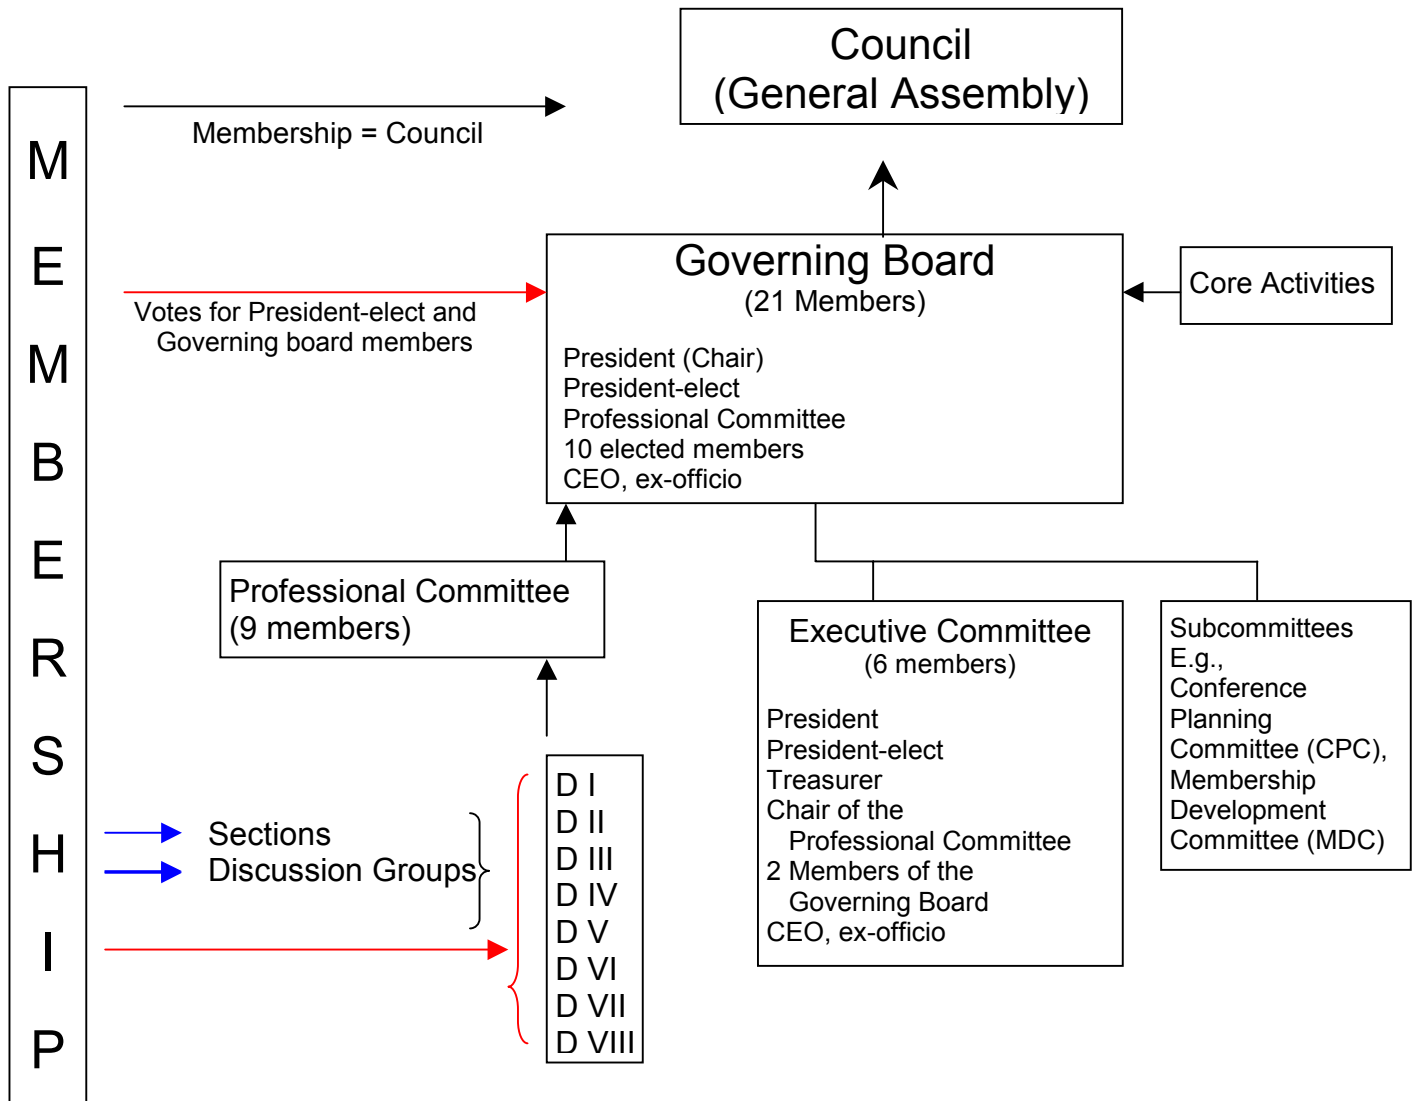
M
E
M
B
E
R
S
H
I
P

Membership = Council

Council
(General Assembly)

Votes for President-elect and Governing board members

Governing Board
(21 Members)

President (Chair)
President-elect
Professional Committee
10 elected members
CEO, ex-officio

Core Activities

Professional Committee
(9 members)

Executive Committee
(6 members)

President
President-elect
Treasurer
Chair of the Professional Committee
2 Members of the Governing Board
CEO, ex-officio

Subcommittees
E.g.,
Conference Planning Committee (CPC),
Membership Development Committee (MDC)

Sections
Discussion Groups

D I
D II
D III
D IV
D V
D VI
D VII
D VIII